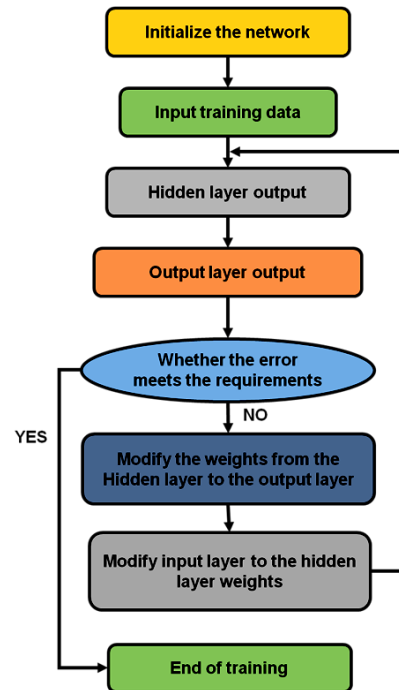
Initialize the network

Input training data

Hidden layer output

Output layer output

Whether the error meets the requirements

NO

YES

Modify the weights from the Hidden layer to the output layer

Modify input layer to the hidden layer weights

End of training